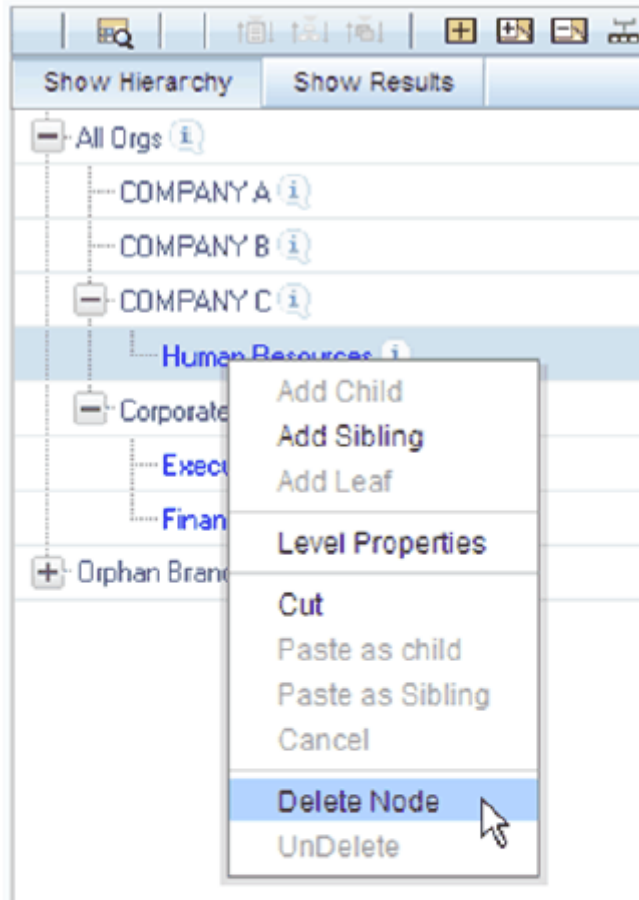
Show Hierarchy | Show Results

All Orgs
COMPANY A
COMPANY B
COMPANY C
Human Resources
Corporate
Execu
Finan
Orphan Branc

Add Child
Add Sibling
Add Leaf
Level Properties
Cut
Paste as child
Paste as Sibling
Cancel
Delete Node
UnDelete